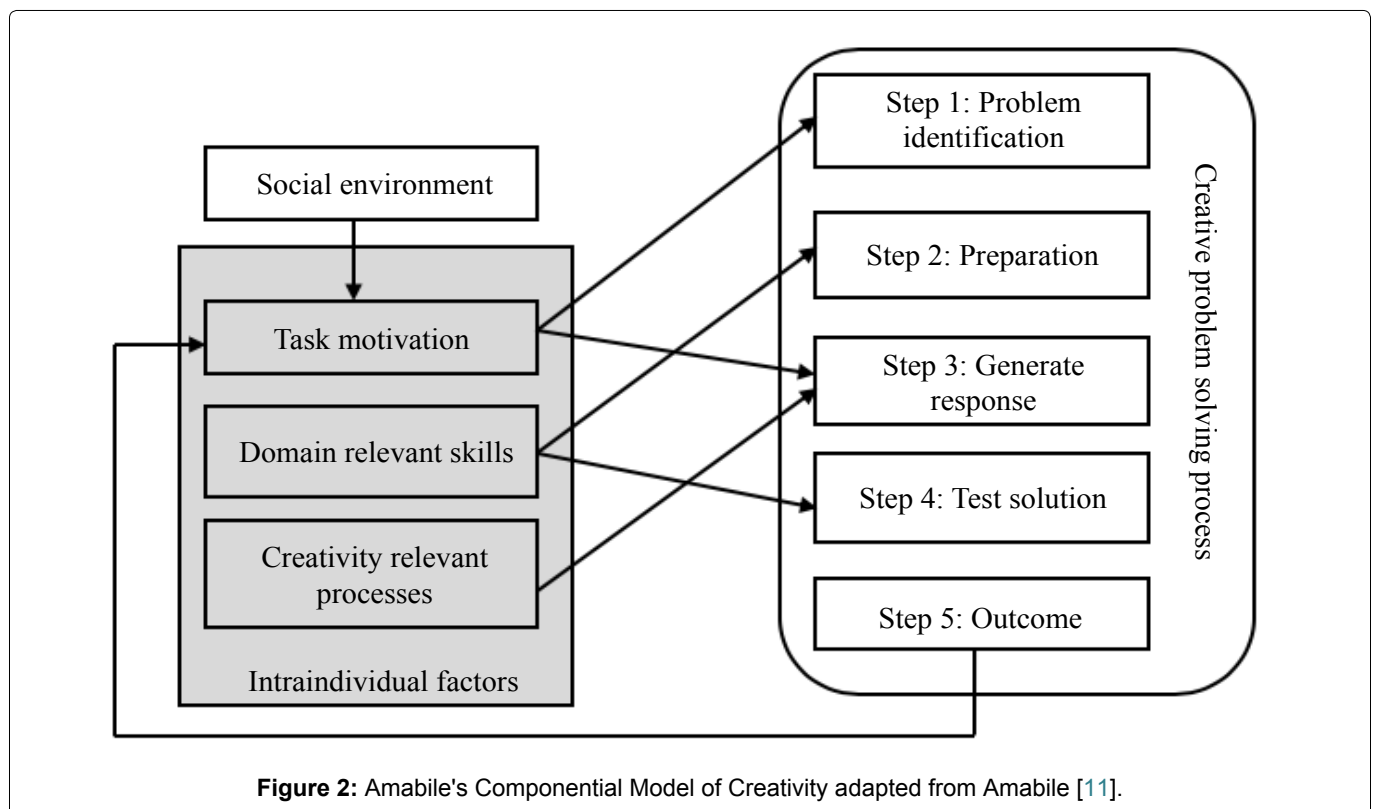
Social environment

Task motivation

Domain relevant skills

Creativity relevant processes

Intraindividual factors

Step 1: Problem identification

Step 2: Preparation

Step 3: Generate response

Step 4: Test solution

Step 5: Outcome

Creative problem solving process

**Figure 2:** Amabile's Componential Model of Creativity adapted from Amabile [11].